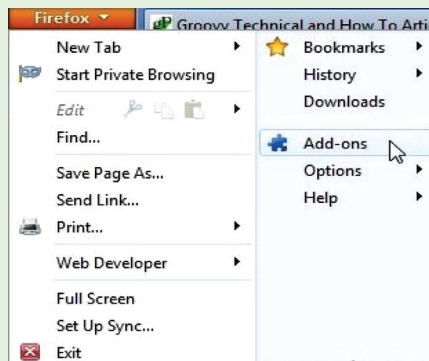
Firefox

Groovy Technical and How To Arti

New Tab
Start Private Browsing
Edit
Find...
Save Page As...
Send Link...
Print...
Web Developer
Full Screen
Set Up Sync...
Exit

Bookmarks
History
Downloads
Add-ons
Options
Help